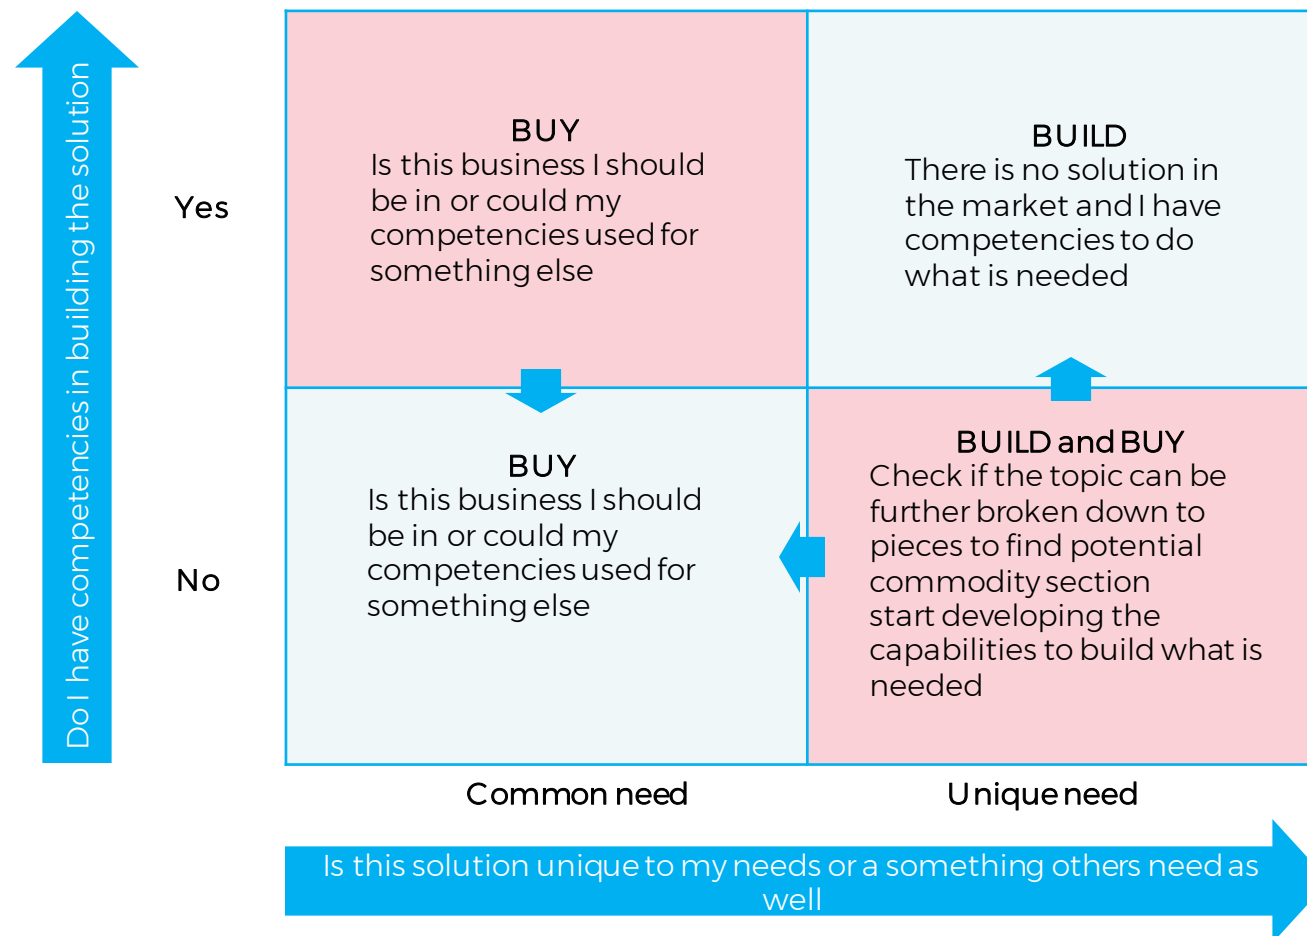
Do I have competencies in building the solution

Yes

No

BUY
Is this business I should be in or could my competencies used for something else

BUILD
There is no solution in the market and I have competencies to do what is needed

BUY
Is this business I should be in or could my competencies used for something else

BUILD and BUY
Check if the topic can be further broken down to pieces to find potential commodity section
start developing the capabilities to build what is needed

Common need

Unique need

Is this solution unique to my needs or a something others need as well